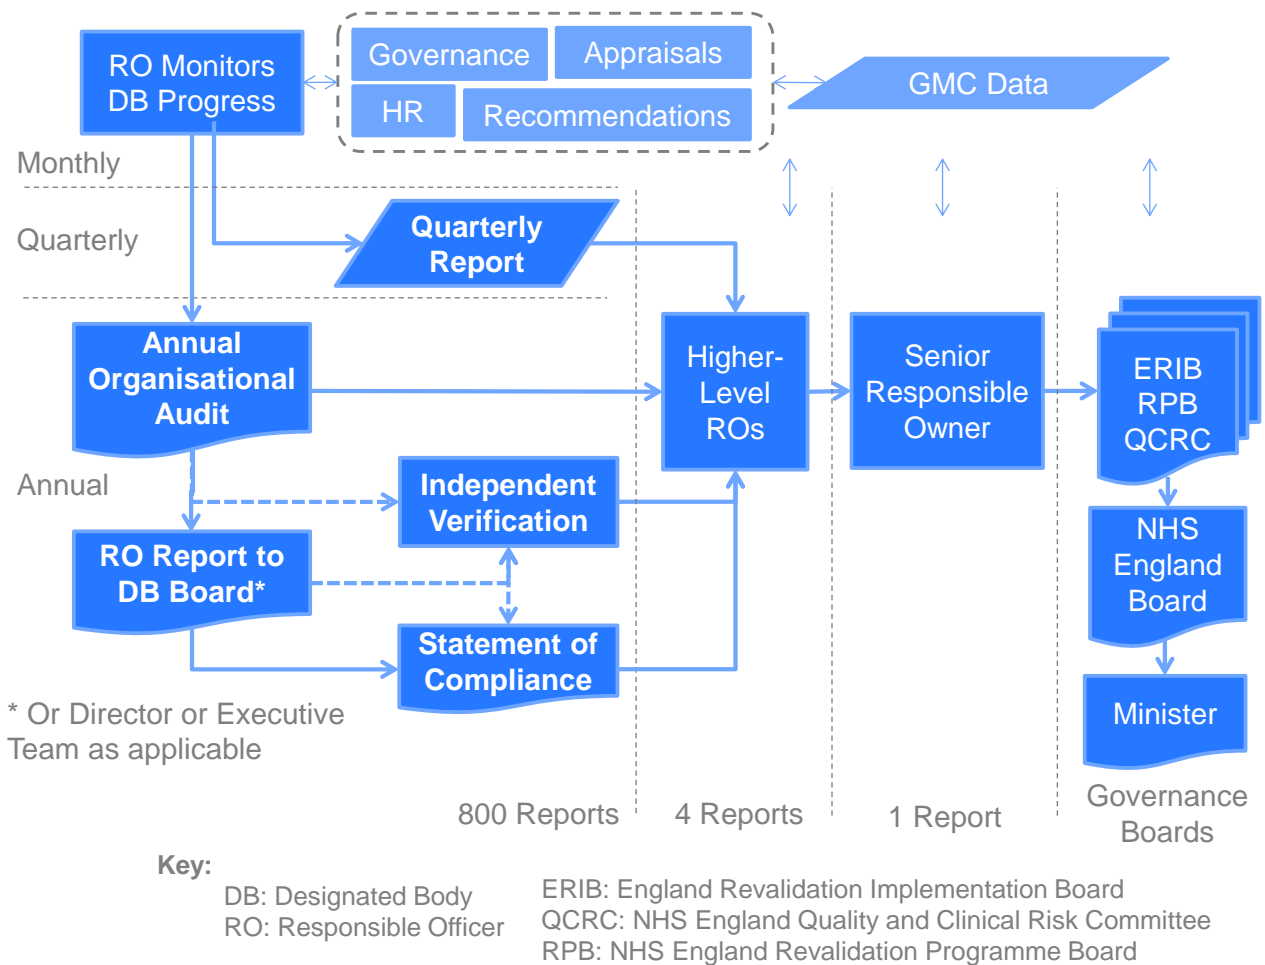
RO Monitors DB Progress

Governance
Appraisals
HR
Recommendations

GMC Data

Monthly

Quarterly

Quarterly Report

Annual Organisational Audit

Higher-Level ROs

Senior Responsible Owner

ERIB RPB QCRC

Annual

Independent Verification

RO Report to DB Board*

NHS England Board

Statement of Compliance

Minister

* Or Director or Executive Team as applicable

800 Reports
4 Reports
1 Report
Governance Boards

Key:
DB: Designated Body
RO: Responsible Officer
ERIB: England Revalidation Implementation Board
QCRC: NHS England Quality and Clinical Risk Committee
RPB: NHS England Revalidation Programme Board